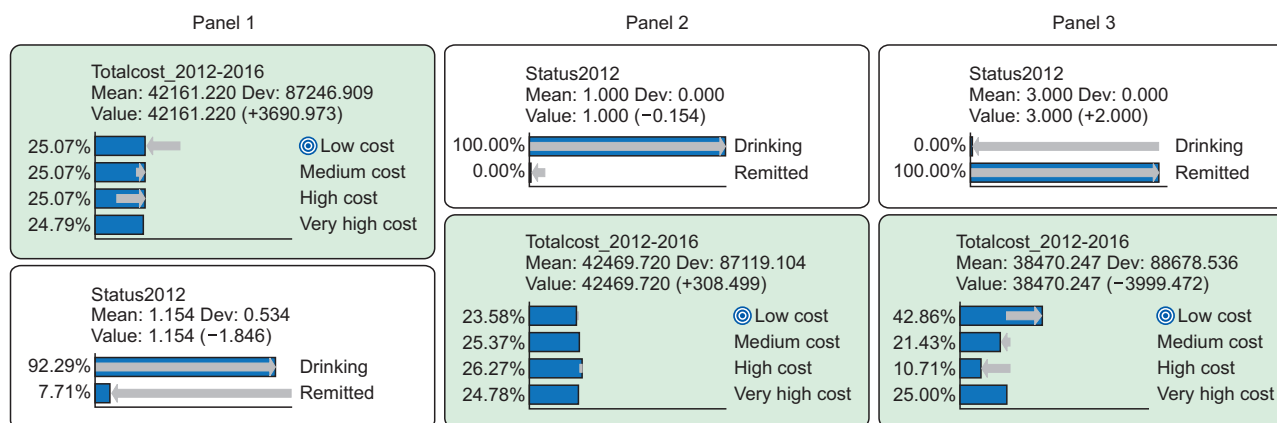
Panel 1

Totalcost_2012-2016
Mean: 42161.220 Dev: 87246.909
Value: 42161.220 (+3690.973)

25.07% Low cost
25.07% Medium cost
25.07% High cost
24.79% Very high cost

Status2012
Mean: 1.154 Dev: 0.534
Value: 1.154 (−1.846)

92.29% Drinking
7.71% Remitted

Panel 2

Status2012
Mean: 1.000 Dev: 0.000
Value: 1.000 (−0.154)

100.00% Drinking
0.00% Remitted

Totalcost_2012-2016
Mean: 42469.720 Dev: 87119.104
Value: 42469.720 (+308.499)

23.58% Low cost
25.37% Medium cost
26.27% High cost
24.78% Very high cost

Panel 3

Status2012
Mean: 3.000 Dev: 0.000
Value: 3.000 (+2.000)

0.00% Drinking
100.00% Remitted

Totalcost_2012-2016
Mean: 38470.247 Dev: 88678.536
Value: 38470.247 (−3999.472)

42.86% Low cost
21.43% Medium cost
10.71% High cost
25.00% Very high cost